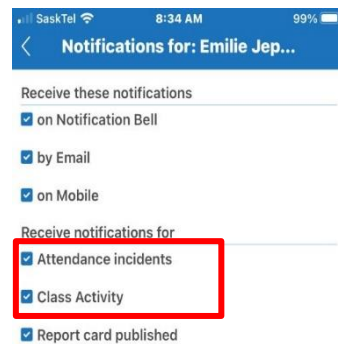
SaskTel 8:34 AM 99%
< Notifications for: Emilie Jep...

Receive these notifications
on Notification Bell
by Email
on Mobile

Receive notifications for
Attendance incidents
Class Activity
Report card published